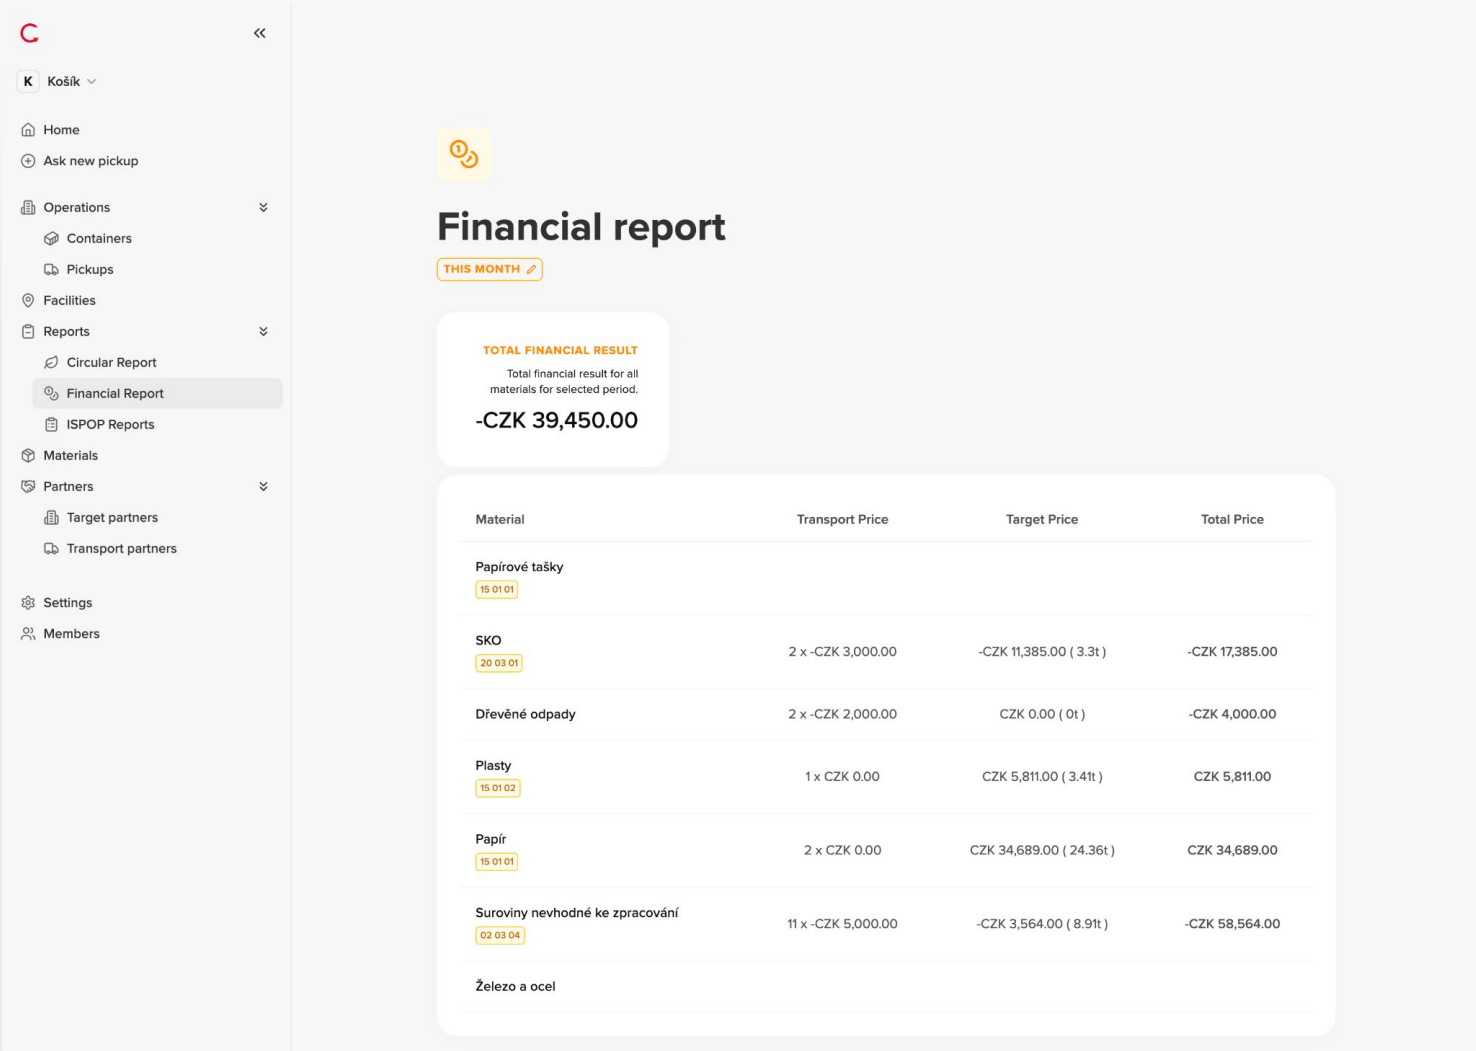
C

K Košík

Home
Ask new pickup

Operations
Containers
Pickups
Facilities
Reports
Circular Report
Financial Report
ISPOP Reports
Materials
Partners
Target partners
Transport partners

Settings
Members

Financial report

THIS MONTH

TOTAL FINANCIAL RESULT
Total financial result for all materials for selected period.
-CZK 39,450.00

| Material | Transport Price | Target Price | Total Price |
|---|---|---|---|
| Papírové tašky 15 01 01 | | | |
| SKO 20 03 01 | 2 x -CZK 3,000.00 | -CZK 11,385.00 ( 3.3t ) | -CZK 17,385.00 |
| Dřevěné odpady | 2 x -CZK 2,000.00 | CZK 0.00 ( 0t ) | -CZK 4,000.00 |
| Plasty 15 01 02 | 1 x CZK 0.00 | CZK 5,811.00 ( 3.41t ) | CZK 5,811.00 |
| Papír 15 01 01 | 2 x CZK 0.00 | CZK 34,689.00 ( 24.36t ) | CZK 34,689.00 |
| Suroviny nevhodné ke zpracování 02 03 04 | 11 x -CZK 5,000.00 | -CZK 3,564.00 ( 8.91t ) | -CZK 58,564.00 |
| Železo a ocel | | | |